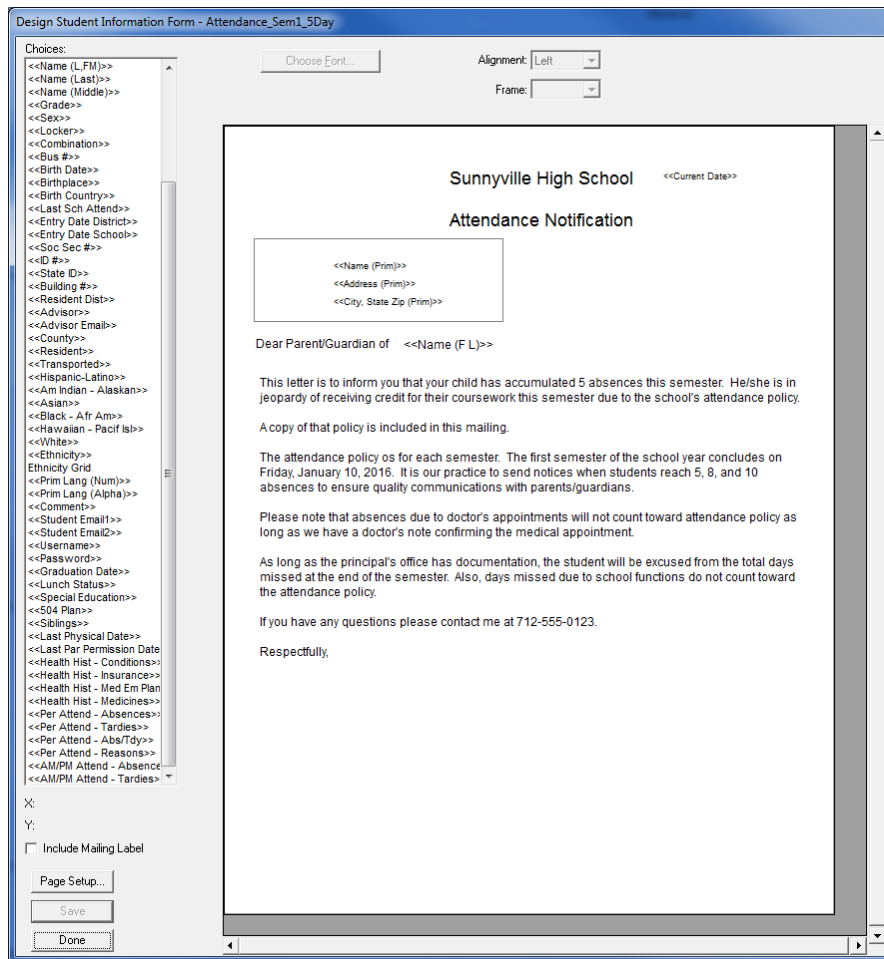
Design Student Information Form - Attendance_Sem1_5Day

Choices:
<<Name (L,FM)>>
<<Name (Last)>>
<<Name (Middle)>>
<<Grade>>
<<Sex>>
<<Locker>>
<<Combination>>
<<Bus #>>
<<Birth Date>>
<<Birthplace>>
<<Birth Country>>
<<Last Sch Attend>>
<<Entry Date District>>
<<Entry Date School>>
<<Soc Sec #>>
<<ID #>>
<<State ID>>
<<Building #>>
<<Resident Dist>>
<<Advisor>>
<<Advisor Email>>
<<County>>
<<Resident>>
<<Transported>>
<<Hispanic-Latino>>
<<Am Indian - Alaskan>>
<<Asian>>
<<Black - Afr Am>>
<<Hawaiian - Pacif Isl>>
<<White>>
<<Ethnicity>>
Ethnicity Grid
<<Prim Lang (Num)>>
<<Prim Lang (Alpha)>>
<<Comment>>
<<Student Email1>>
<<Student Email2>>
<<Username>>
<<Password>>
<<Graduation Date>>
<<Lunch Status>>
<<Special Education>>
<<504 Plan>>
<<Siblings>>
<<Last Physical Date>>
<<Last Par Permission Date
<<Health Hist - Conditions>>
<<Health Hist - Insurance>>
<<Health Hist - Med Em Plan
<<Health Hist - Medicines>>
<<Per Attend - Absences>>
<<Per Attend - Tardies>>
<<Per Attend - Abs/Tdy>>
<<Per Attend - Reasons>>
<<AM/PM Attend - Absence
<<AM/PM Attend - Tardies>

X:
Y:
Include Mailing Label
Page Setup...
Save
Done

Choose Font...
Alignment: Left
Frame:

Sunnyville High School <<Current Date>>

Attendance Notification

<<Name (Prim)>>
<<Address (Prim)>>
<<City, State Zip (Prim)>>

Dear Parent/Guardian of <<Name (F L)>>

This letter is to inform you that your child has accumulated 5 absences this semester. He/she is in jeopardy of receiving credit for their coursework this semester due to the school's attendance policy.

A copy of that policy is included in this mailing.

The attendance policy os for each semester. The first semester of the school year concludes on Friday, January 10, 2016. It is our practice to send notices when students reach 5, 8, and 10 absences to ensure quality communications with parents/guardians.

Please note that absences due to doctor's appointments will not count toward attendance policy as long as we have a doctor's note confirming the medical appointment.

As long as the principal's office has documentation, the student will be excused from the total days missed at the end of the semester. Also, days missed due to school functions do not count toward the attendance policy.

If you have any questions please contact me at 712-555-0123.

Respectfully,